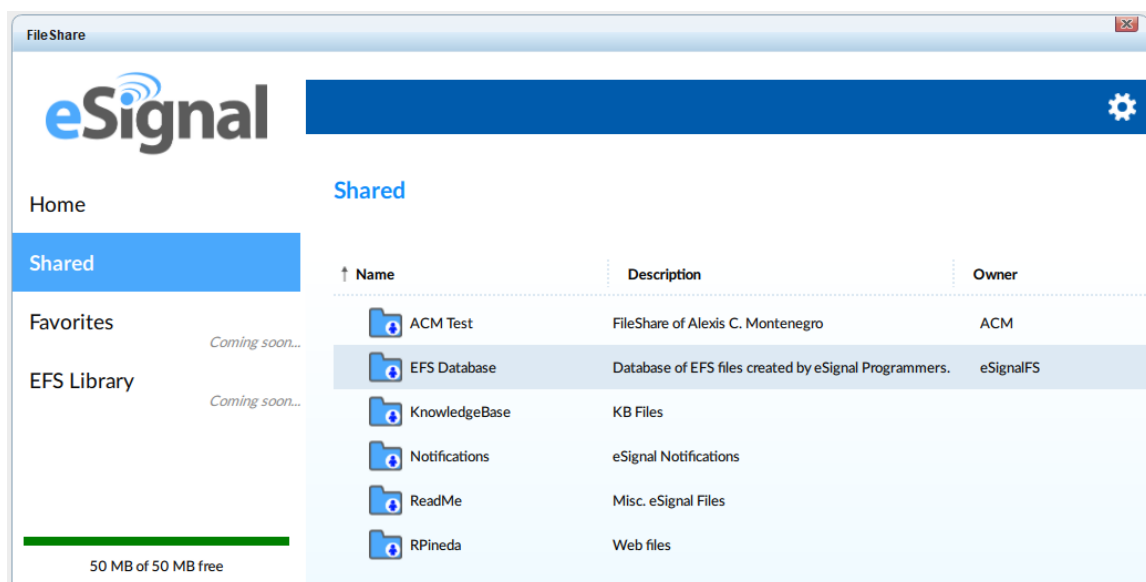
FileShare

eSignal

Home

Shared

Favorites

Coming soon...

EFS Library

Coming soon...

50 MB of 50 MB free

Shared

| ↑ Name | Description | Owner |
|---|---|---|
| ACM Test | FileShare of Alexis C. Montenegro | ACM |
| EFS Database | Database of EFS files created by eSignal Programmers. | eSignalFS |
| KnowledgeBase | KB Files | |
| Notifications | eSignal Notifications | |
| ReadMe | Misc. eSignal Files | |
| RPineda | Web files | |